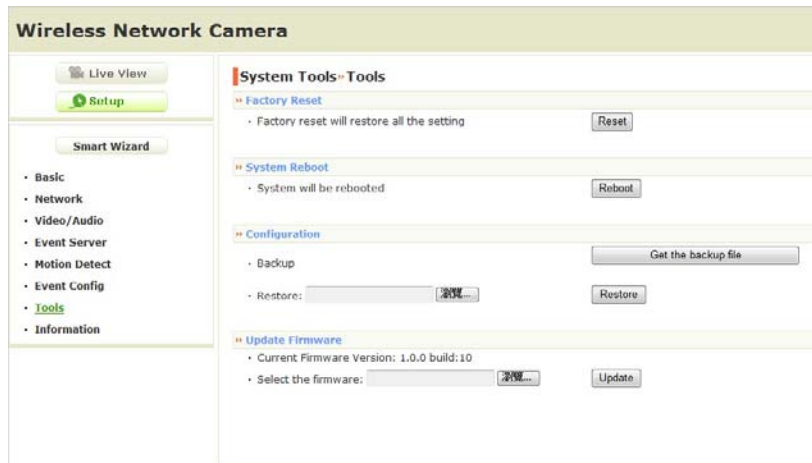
Wireless Network Camera

Live View

Setup

Smart Wizard

· Basic
· Network
· Video/Audio
· Event Server
· Motion Detect
· Event Config
· Tools
· Information

System Tools » Tools

» Factory Reset

· Factory reset will restore all the setting

Reset

» System Reboot

· System will be rebooted

Reboot

» Configuration

· Backup

Get the backup file

· Restore:

瀏覽...

Restore

» Update Firmware

· Current Firmware Version: 1.0.0 build:10

· Select the firmware:

瀏覽...

Update